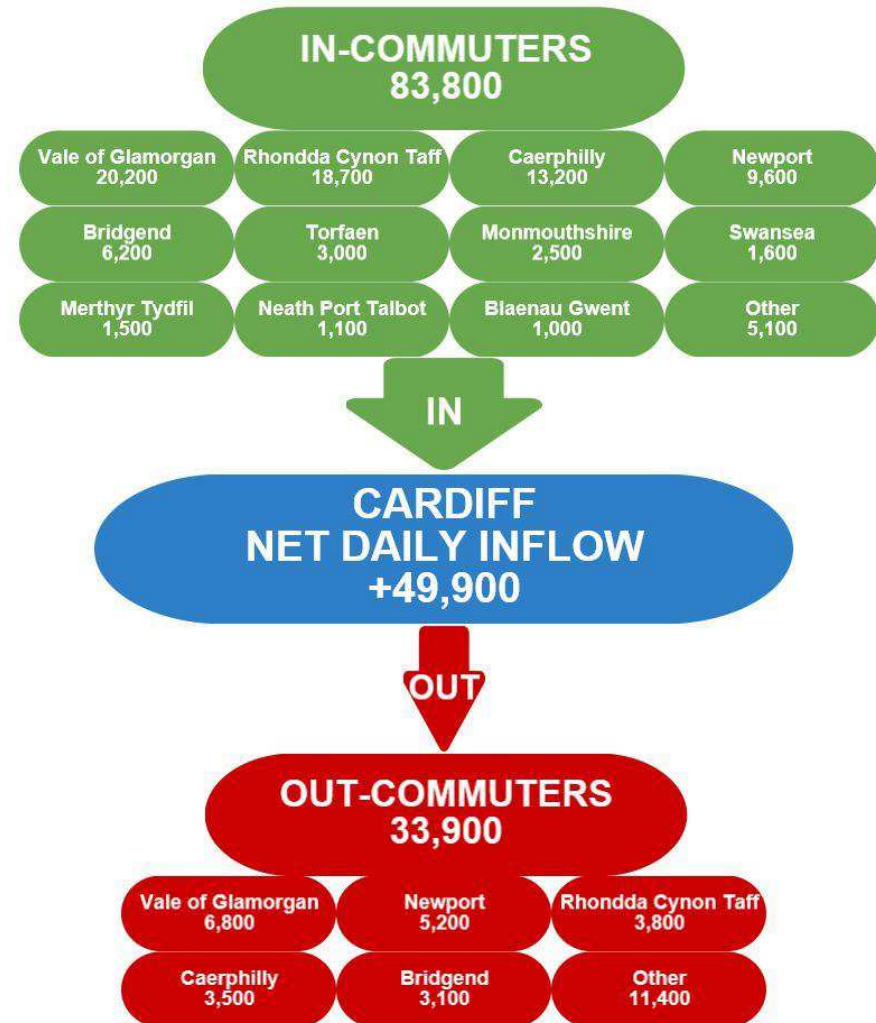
IN-COMMUTERS
83,800

Vale of Glamorgan
20,200

Rhondda Cynon Taff
18,700

Caerphilly
13,200

Newport
9,600

Bridgend
6,200

Torfaen
3,000

Monmouthshire
2,500

Swansea
1,600

Merthyr Tydfil
1,500

Neath Port Talbot
1,100

Blaenau Gwent
1,000

Other
5,100

IN

CARDIFF
NET DAILY INFLOW
+49,900

OUT

OUT-COMMUTERS
33,900

Vale of Glamorgan
6,800

Newport
5,200

Rhondda Cynon Taff
3,800

Caerphilly
3,500

Bridgend
3,100

Other
11,400